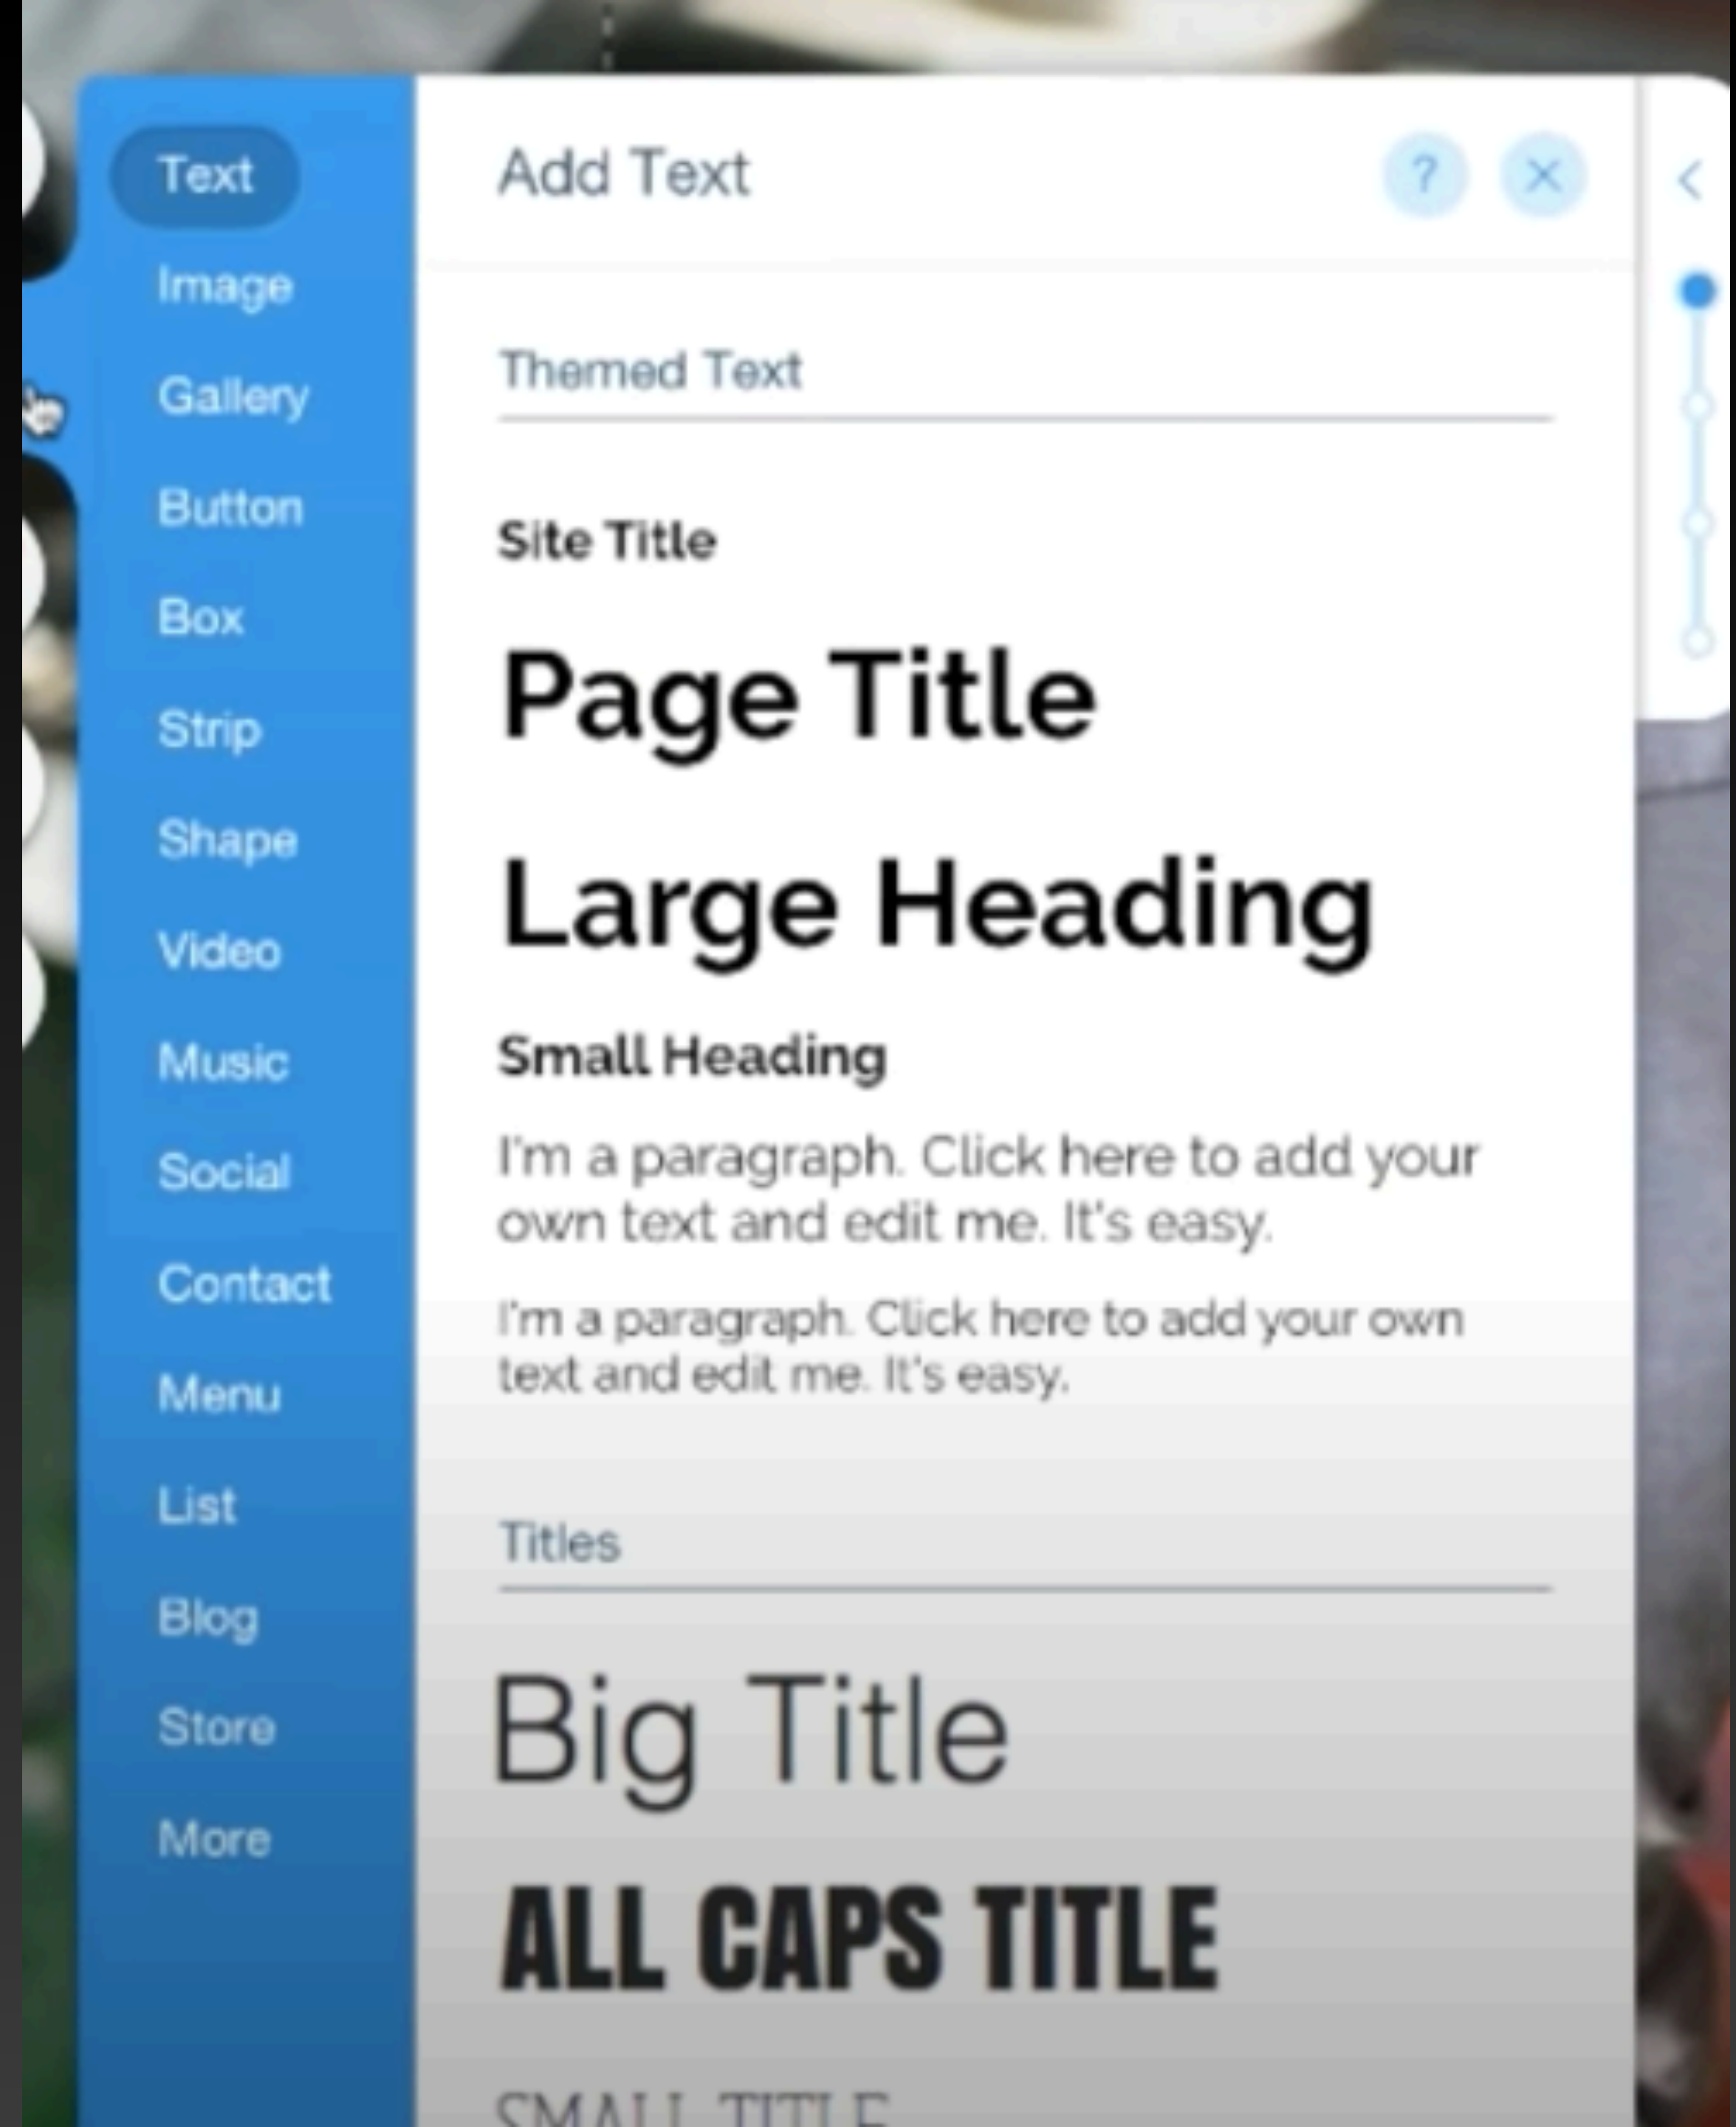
Text
Image
Gallery
Button
Box
Strip
Shape
Video
Music
Social
Contact
Menu
List
Blog
Store
More

Add Text
?
×

Themed Text

Site Title

Page Title

Large Heading

Small Heading

I'm a paragraph. Click here to add your own text and edit me. It's easy.

I'm a paragraph. Click here to add your own text and edit me. It's easy.

Titles

Big Title

ALL CAPS TITLE

SMALL TITLE